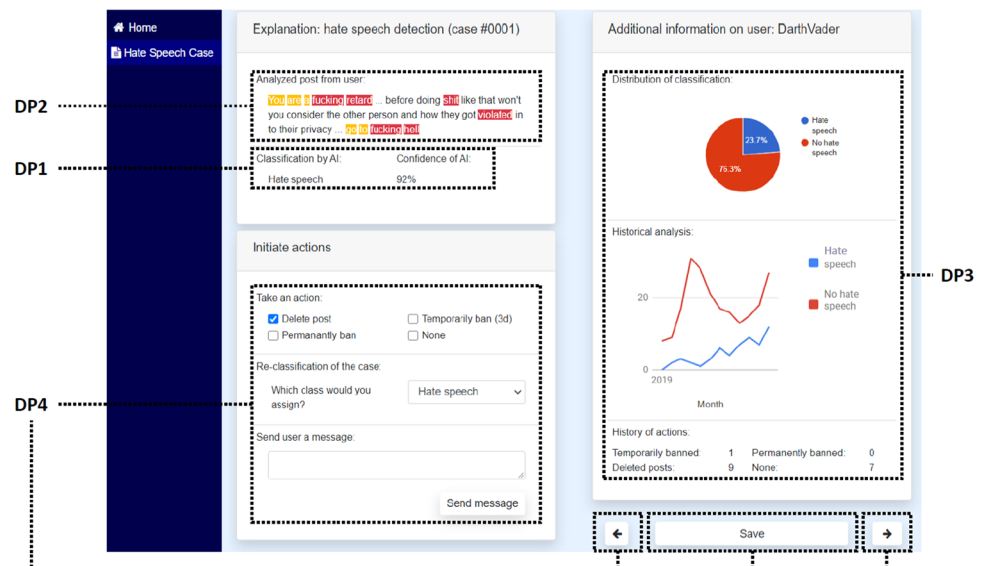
Home

Hate Speech Case

Explanation: hate speech detection (case #0001)

DP2

Analyzed post from user:

You are a fucking retard ... before doing shit like that won't you consider the other person and how they got violated in to their privacy ... go to fucking hell

DP1

Classification by AI: Confidence of AI:

Hate speech 92%

Initiate actions

Take an action:

Delete post

Temporarily ban (3d)

Permanantly ban

None

DP4

Re-classification of the case:

Which class would you assign?

Hate speech

Send user a message:

Send message

Additional information on user: DarthVader

Distribution of classification:

23.7%

75.3%

Hate speech

No hate speech

Historical analysis:

20

0

2019

Month

Hate speech

No hate speech

DP3

History of actions:

Temporarily banned: 1 Permanently banned: 0

Deleted posts: 9 None: 7

Save